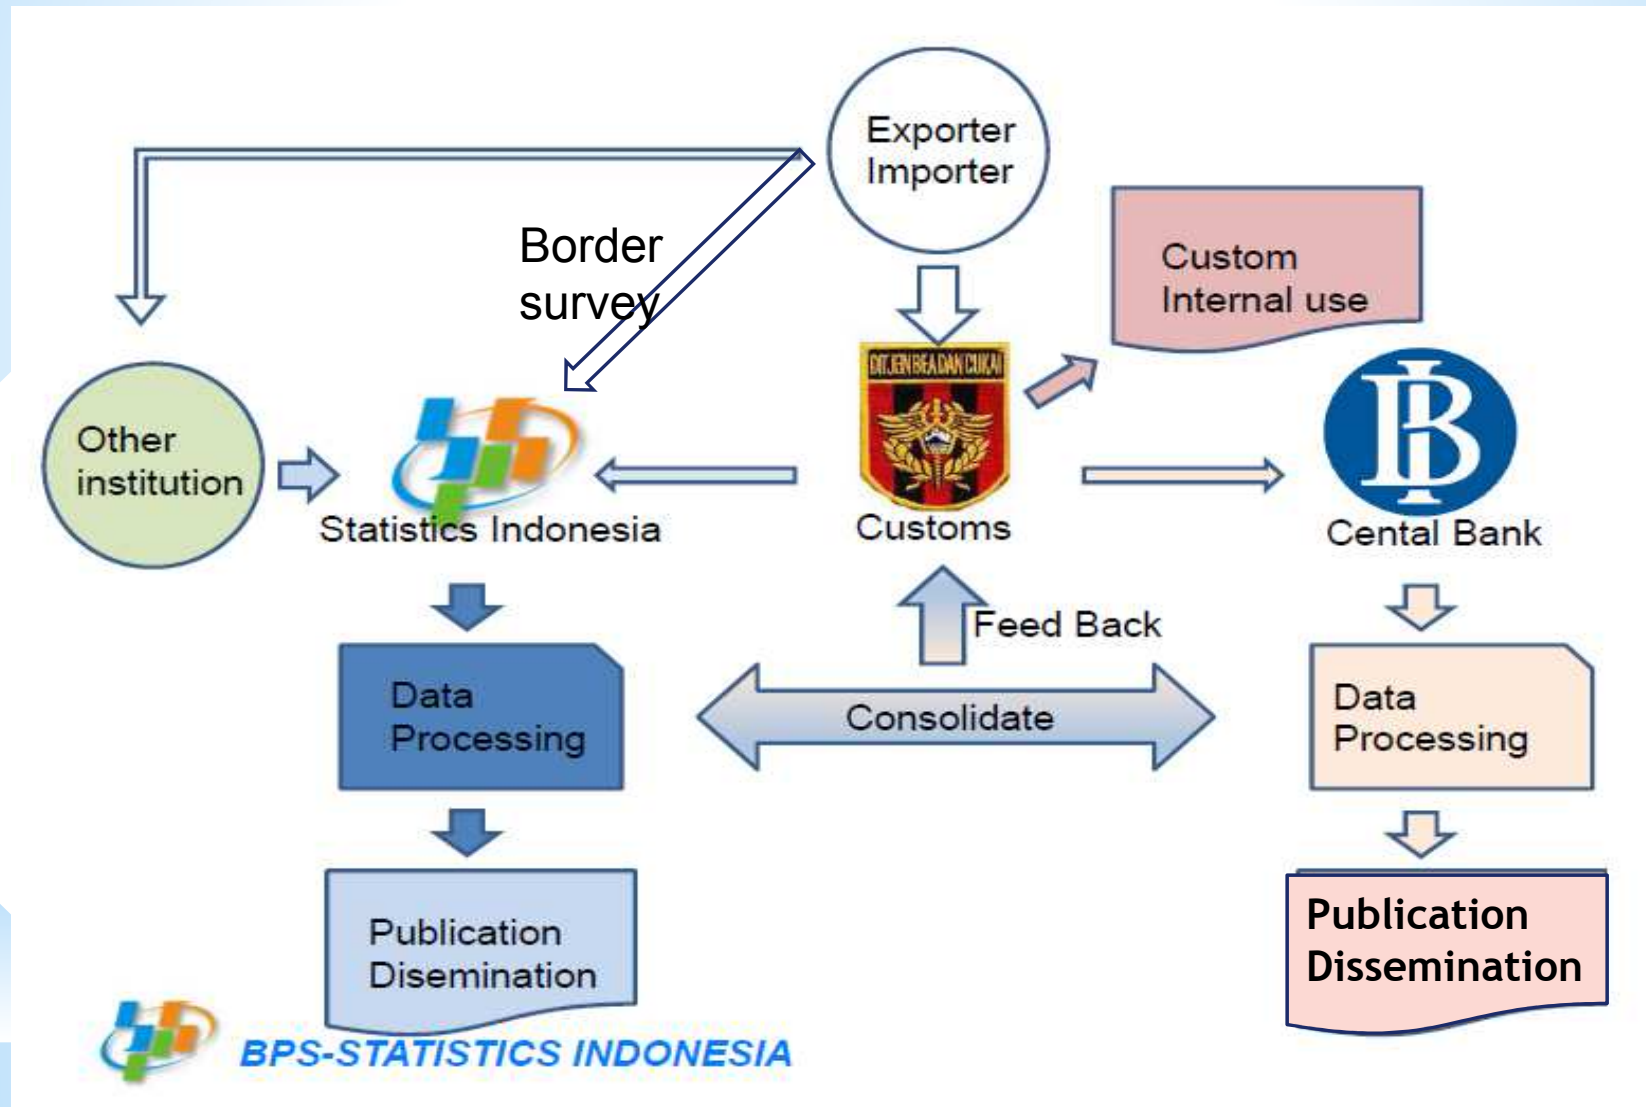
Exporter Importer

Border survey

Custom Internal use

Other institution

Statistics Indonesia

DITJEN BEA DAN CUKAI

Customs

Cental Bank

Feed Back

Data Processing

Consolidate

Data Processing

Publication Disemination

Publication Dissemination

BPS-STATISTICS INDONESIA